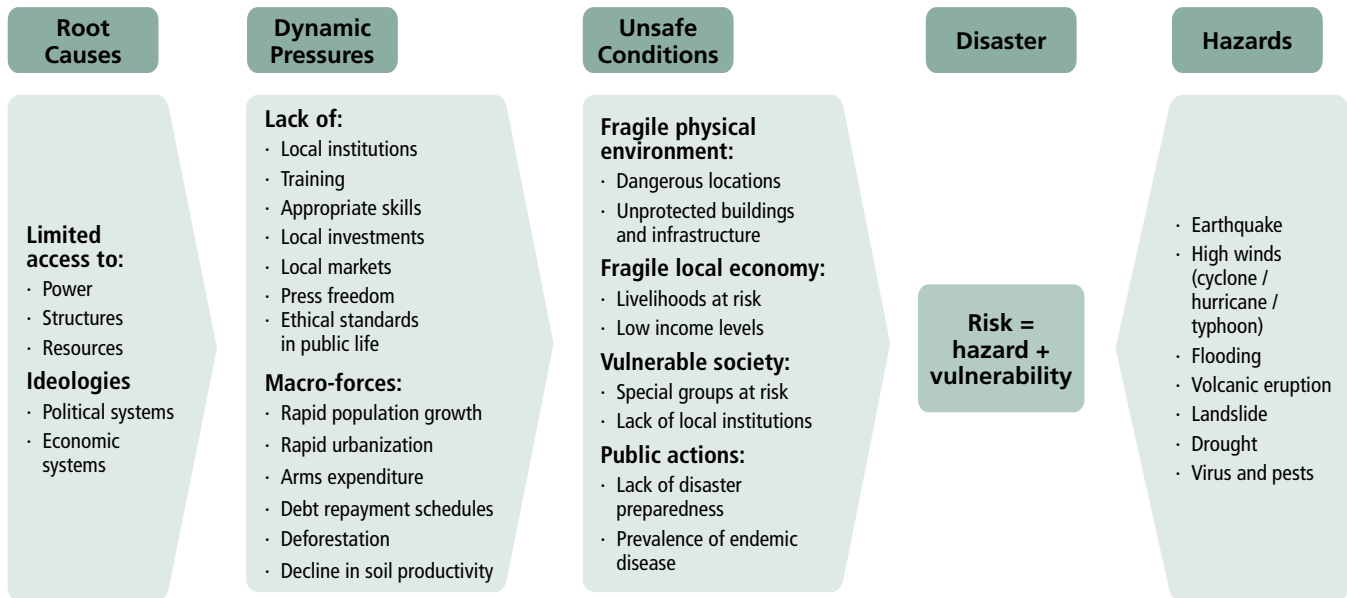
Root Causes

Limited access to:
· Power
· Structures
· Resources
Ideologies
· Political systems
· Economic systems

Dynamic Pressures

Lack of:
· Local institutions
· Training
· Appropriate skills
· Local investments
· Local markets
· Press freedom
· Ethical standards in public life
Macro-forces:
· Rapid population growth
· Rapid urbanization
· Arms expenditure
· Debt repayment schedules
· Deforestation
· Decline in soil productivity

Unsafe Conditions

Fragile physical environment:
· Dangerous locations
· Unprotected buildings and infrastructure
Fragile local economy:
· Livelihoods at risk
· Low income levels
Vulnerable society:
· Special groups at risk
· Lack of local institutions
Public actions:
· Lack of disaster preparedness
· Prevalence of endemic disease

Disaster

Risk = hazard + vulnerability

Hazards

· Earthquake
· High winds (cyclone / hurricane / typhoon)
· Flooding
· Volcanic eruption
· Landslide
· Drought
· Virus and pests